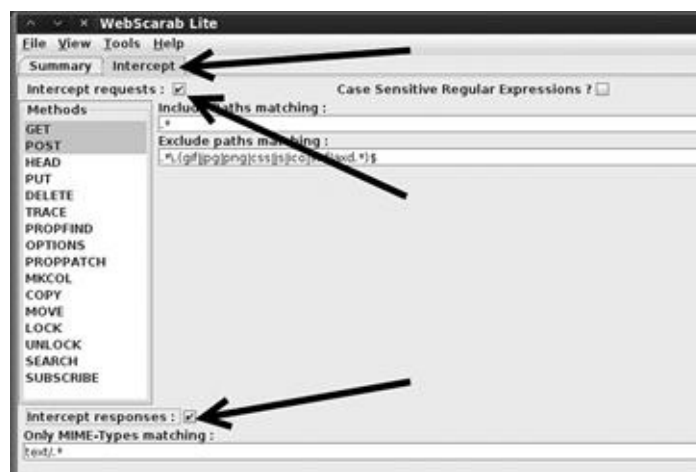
WebScarab Lite
File View Tools Help
Summary Intercept
Intercept requests : ✔ Case Sensitive Regular Expressions ?
Methods
GET
POST
HEAD
PUT
DELETE
TRACE
PROPFIND
OPTIONS
PROPPATCH
MKCOL
COPY
MOVE
LOCK
UNLOCK
SEARCH
SUBSCRIBE
Includ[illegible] paths matching :
.*
Exclude paths ma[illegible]ing :
.*\.(gif|jpg|png|css|js|ico|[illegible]xd.*)$
Intercept responses : ✔
Only MIME-Types matching :
text/.*